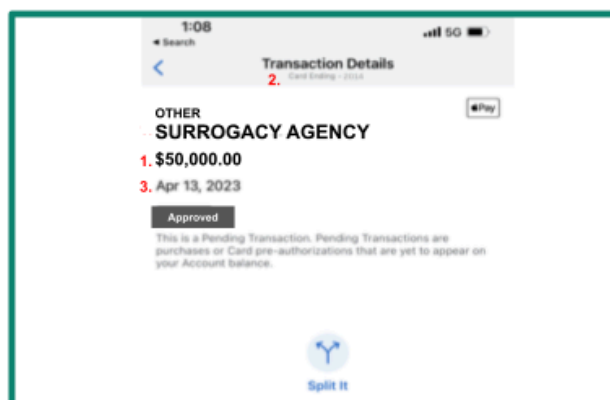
1:08
◂ Search
5G
<
Transaction Details
2. Card Ending – 2014
Pay
OTHER
SURROGACY AGENCY
1. $50,000.00
3. Apr 13, 2023
Approved
This is a Pending Transaction. Pending Transactions are purchases or Card pre-authorizations that are yet to appear on your Account balance.
Split It